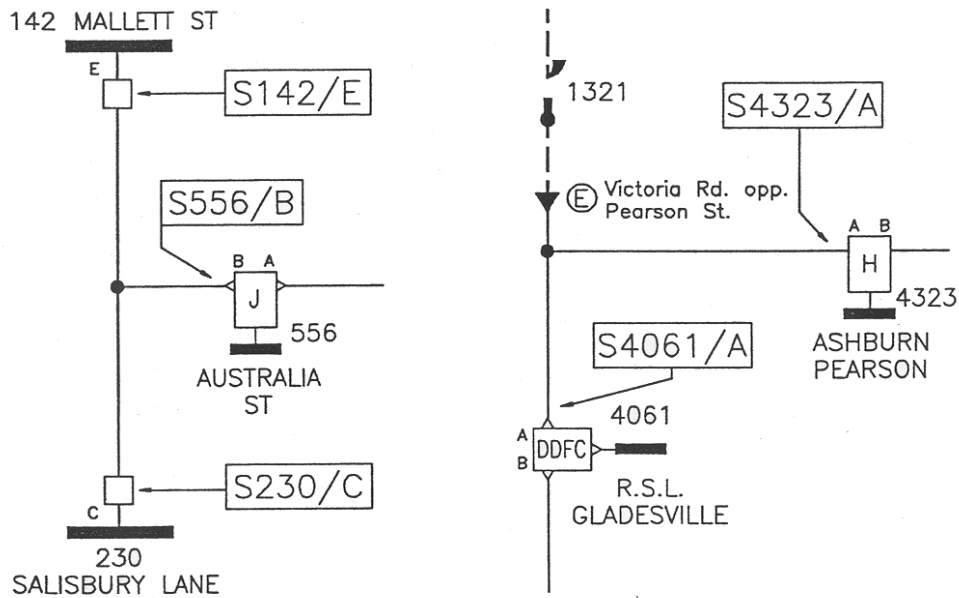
142 MALLETT ST

E

S142/E

S556/B

B A

J

556

AUSTRALIA ST

S230/C

C

230
SALISBURY LANE

1321

S4323/A

E Victoria Rd. opp. Pearson St.

A B

H

4323

ASHBURN PEARSON

S4061/A

4061

A

DDFC

B

R.S.L. GLADESVILLE